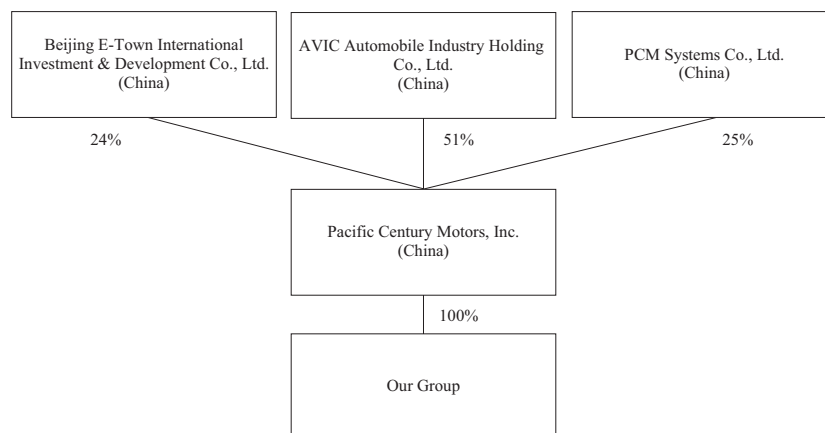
Beijing E-Town International Investment & Development Co., Ltd. (China)

AVIC Automobile Industry Holding Co., Ltd. (China)

PCM Systems Co., Ltd. (China)

24%

51%

25%

Pacific Century Motors, Inc. (China)

100%

Our Group